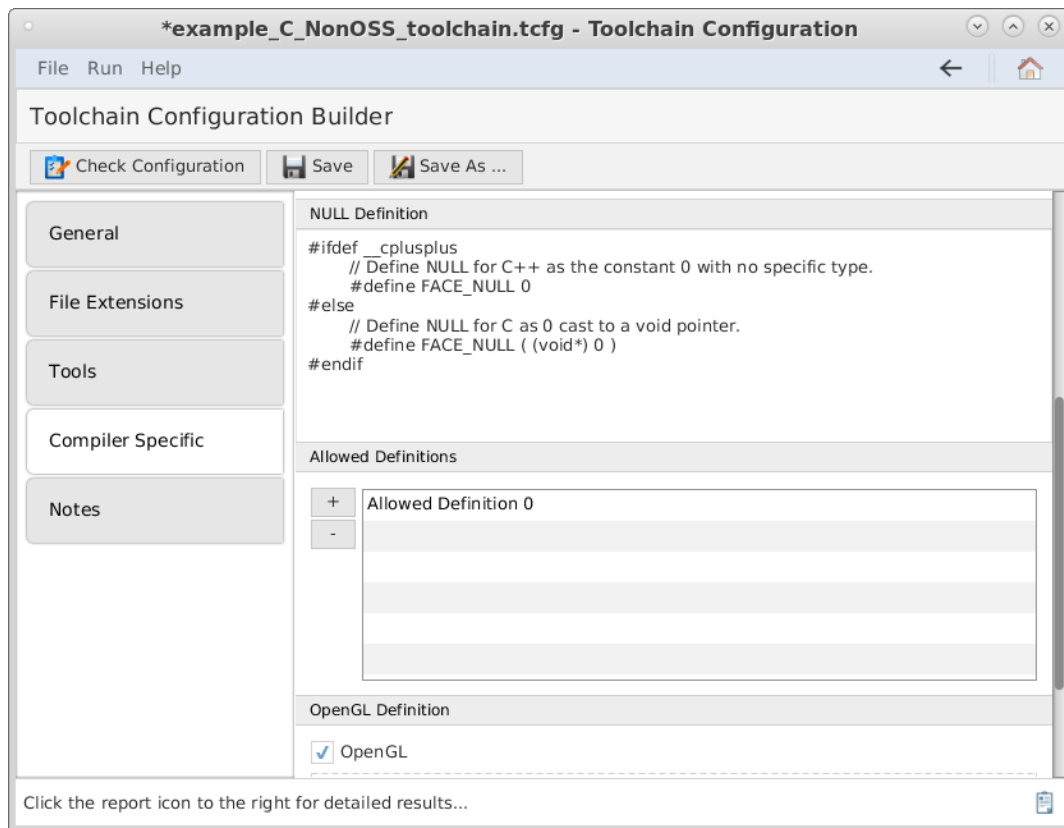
*example_C_NonOSS_toolchain.tcfg - Toolchain Configuration

File Run Help

Toolchain Configuration Builder

Check Configuration
Save
Save As ...

General

File Extensions

Tools

Compiler Specific

Notes

NULL Definition

#ifdef __cplusplus
// Define NULL for C++ as the constant 0 with no specific type.
#define FACE_NULL 0
#else
// Define NULL for C as 0 cast to a void pointer.
#define FACE_NULL ( (void*) 0 )
#endif

Allowed Definitions

+
-
Allowed Definition 0

OpenGL Definition

OpenGL

Click the report icon to the right for detailed results...